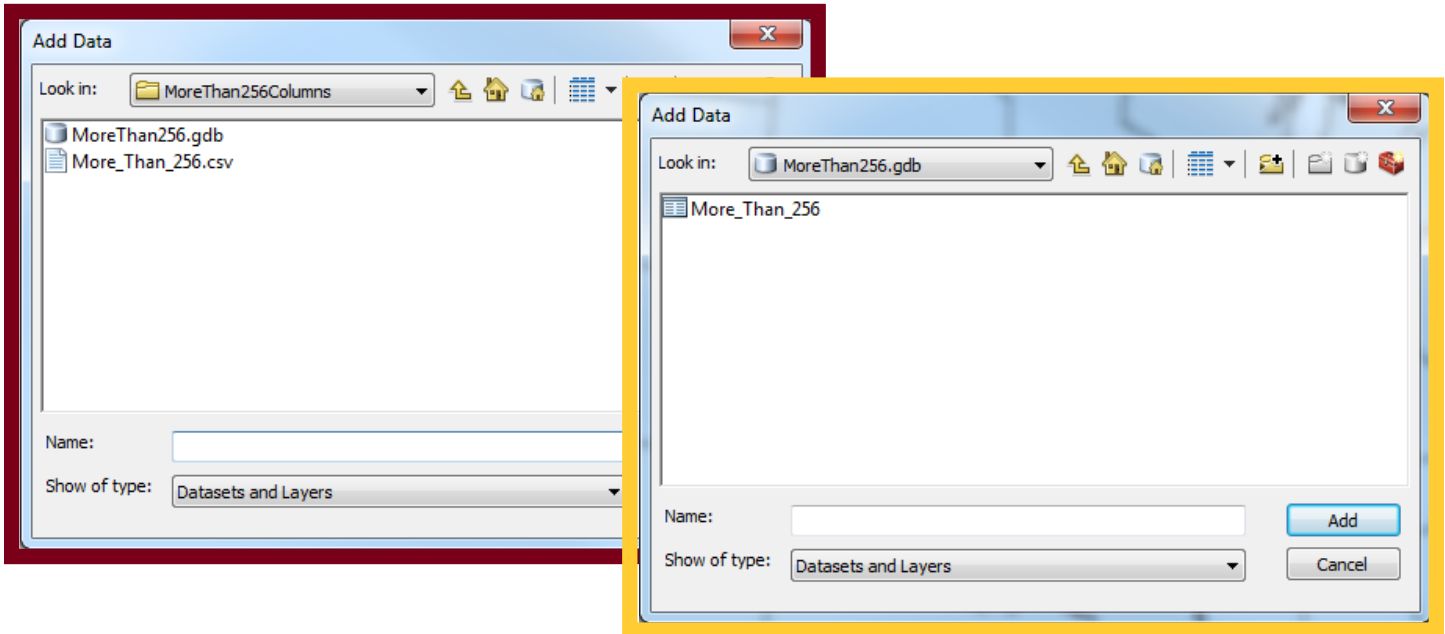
Add Data

Look in: MoreThan256Columns

MoreThan256.gdb
More_Than_256.csv

Name:

Show of type: Datasets and Layers

Add Data

Look in: MoreThan256.gdb

More_Than_256

Name:

Show of type: Datasets and Layers

Add

Cancel